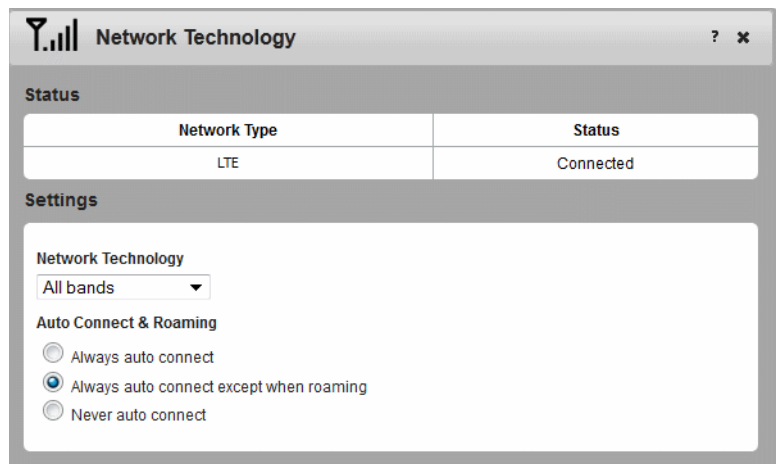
Network Technology

?

Status

| Network Type | Status |
|---|---|
| LTE | Connected |

Settings

Network Technology

All bands

Auto Connect & Roaming

Always auto connect

Always auto connect except when roaming

Never auto connect